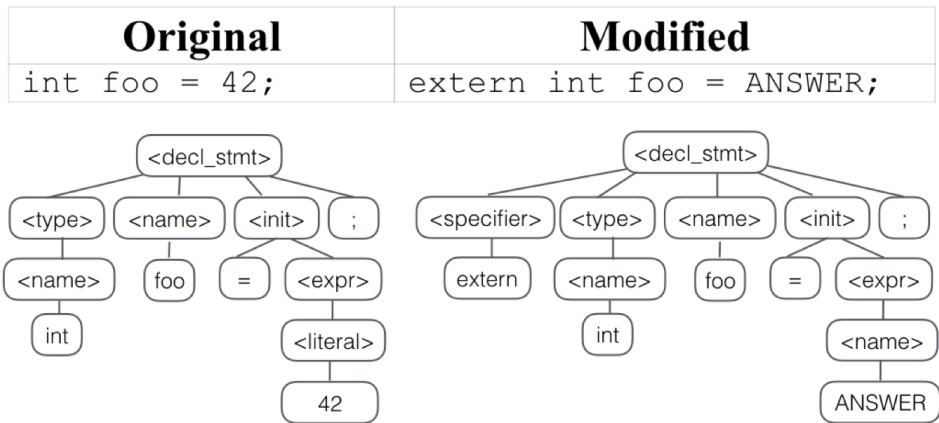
| Original | Modified |
|---|---|
| int foo = 42; | extern int foo = ANSWER; |

<decl_stmt>
<type> <name> <init> ;
<name> foo = <expr>
int <literal>
42

<decl_stmt>
<specifier> <type> <name> <init> ;
extern <name> foo = <expr>
int <name>
ANSWER